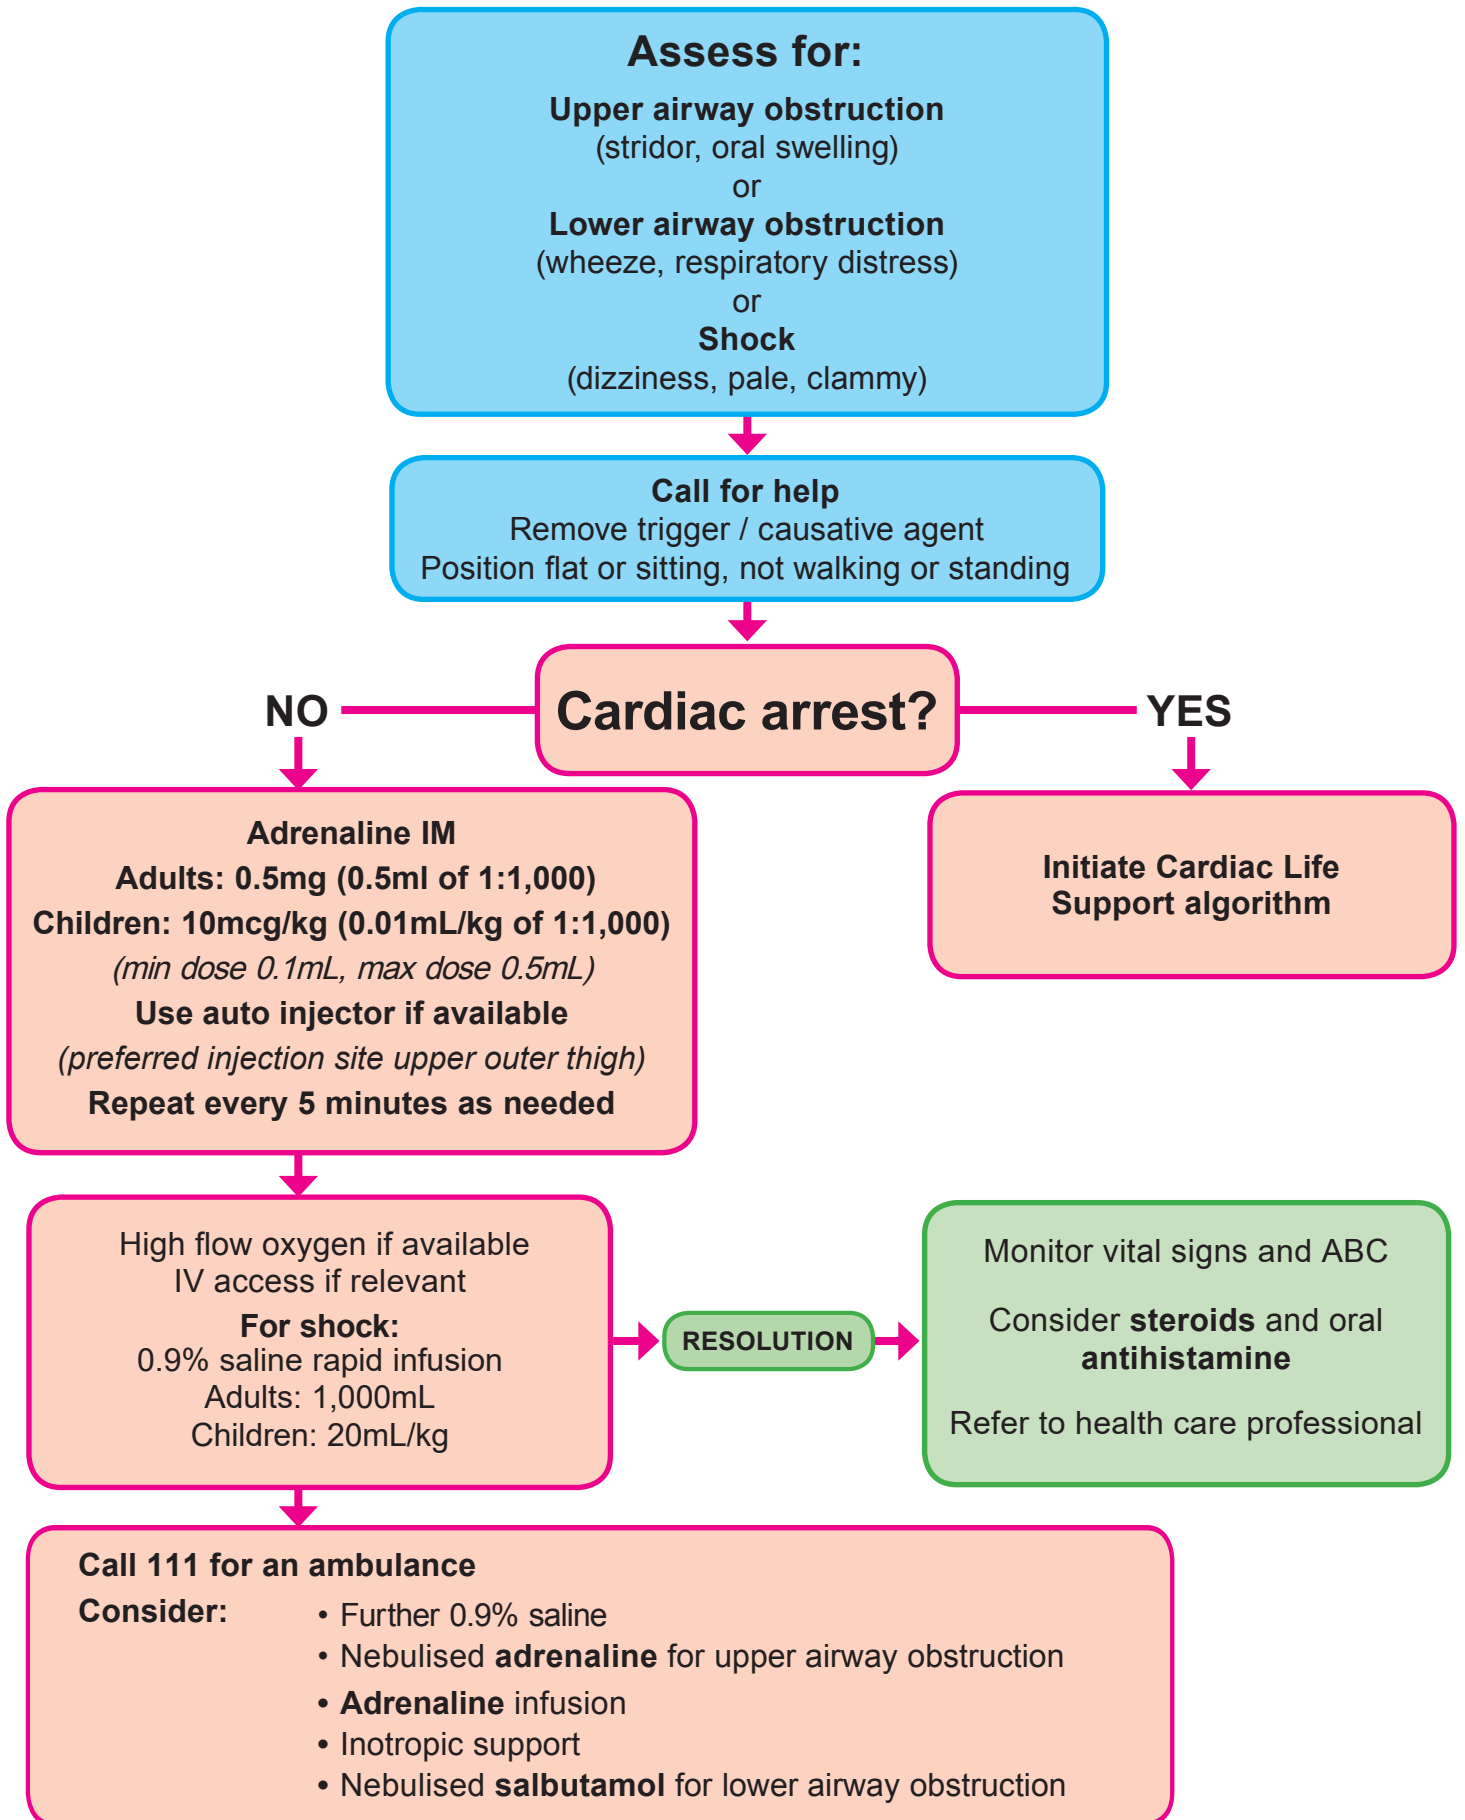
Assess for:
Upper airway obstruction
(stridor, oral swelling)
or
Lower airway obstruction
(wheeze, respiratory distress)
or
Shock
(dizziness, pale, clammy)

Call for help
Remove trigger / causative agent
Position flat or sitting, not walking or standing

NO

Cardiac arrest?

YES

Adrenaline IM
Adults: 0.5mg (0.5ml of 1:1,000)
Children: 10mcg/kg (0.01mL/kg of 1:1,000)
(min dose 0.1mL, max dose 0.5mL)
Use auto injector if available
(preferred injection site upper outer thigh)
Repeat every 5 minutes as needed

Initiate Cardiac Life Support algorithm

High flow oxygen if available
IV access if relevant
For shock:
0.9% saline rapid infusion
Adults: 1,000mL
Children: 20mL/kg

RESOLUTION

Monitor vital signs and ABC

Consider steroids and oral antihistamine

Refer to health care professional

Call 111 for an ambulance
Consider:
• Further 0.9% saline
• Nebulised adrenaline for upper airway obstruction
• Adrenaline infusion
• Inotropic support
• Nebulised salbutamol for lower airway obstruction